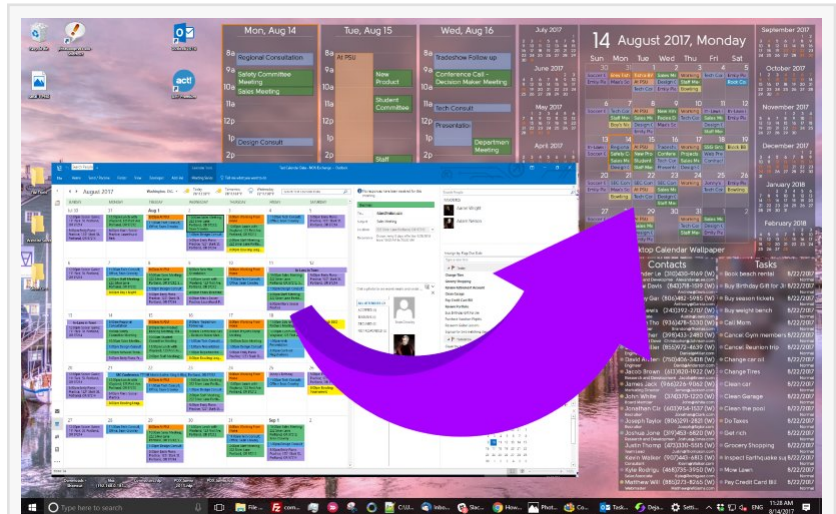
Mon, Aug 14
Tue, Aug 15
Wed, Aug 16
8a Regional Consultation
9a Safety Committee Meeting
10a Sales Meeting
11a
12p
1p Design Consult
2p
At PSU
New Product
Student Consultation
Staff
Tradeshow Follow up
Conference Call - Decision Maker Meeting
Tech Consult
Presentation
Department Meeting
July 2017
June 2017
May 2017
April 2017
14 August 2017, Monday
Sun Mon Tue Wed Thu Fri Sat
September 2017
October 2017
November 2017
December 2017
January 2018
February 2018
Desktop Calendar Wallpaper
Contacts
Tasks
Book beach rental 8/22/2017
Buy Birthday Gift for 8/22/2017
Buy season tickets 8/22/2017
Buy weight bench 8/22/2017
Call Mom 8/22/2017
Cancel Gym membership 8/22/2017
Cancel Reunion trip 8/22/2017
Change car oil 8/22/2017
Change Tires 8/22/2017
Clean car 8/22/2017
Clean Garage 8/22/2017
Clean the pool 8/22/2017
Do Taxes 8/22/2017
Get rich 8/22/2017
Grocery Shopping 8/22/2017
Inspect Earthquake kit 8/22/2017
Mow Lawn 8/22/2017
Pay Credit Card Bill 8/22/2017
David Allen
Jacob Brown
James Jack
John White
Jonathan Cli
Joseph Taylor
Joshua Jone
Justin Thomp
Kevin Walker
Kyle Rodrigu
Matthew Will
act!
August 2017
Type here to search
File...
Photo...
Task...
Setti...
11:28 AM
8/14/2017
ENG